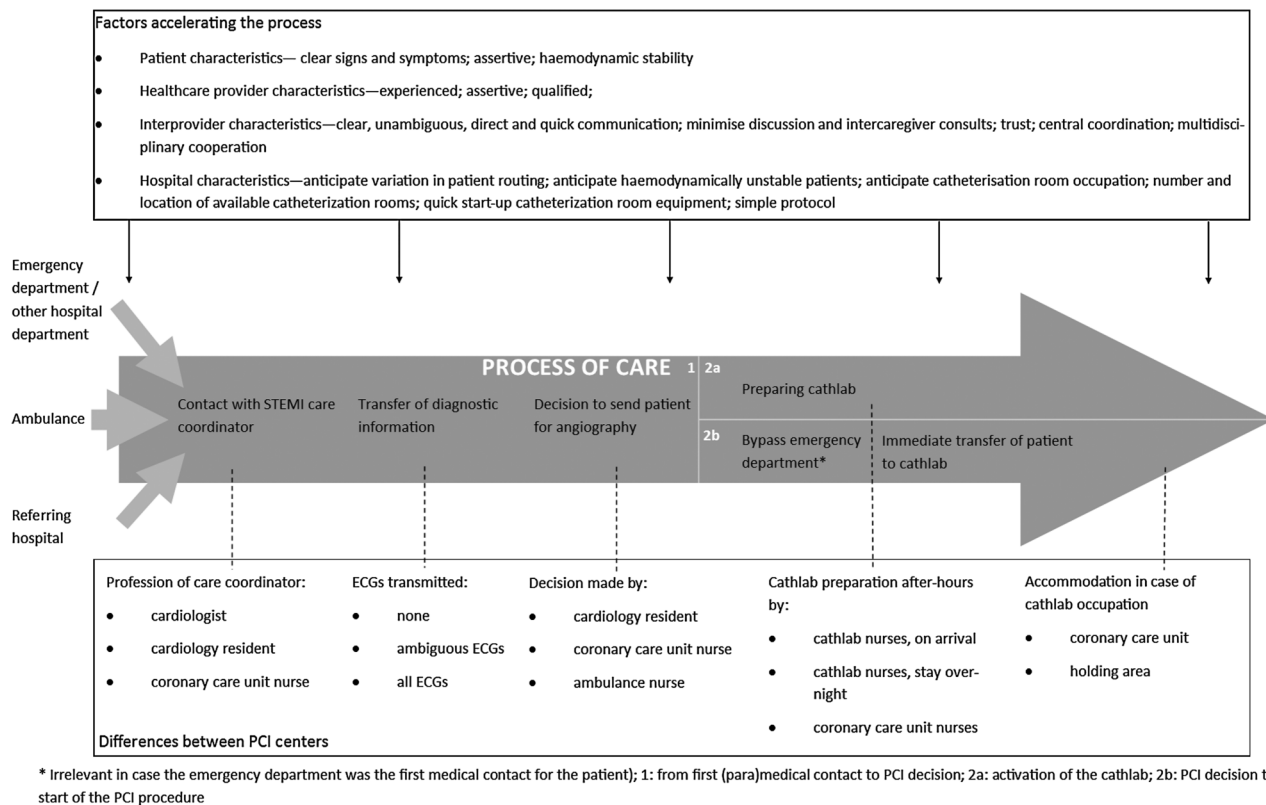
Factors accelerating the process

- Patient characteristics— clear signs and symptoms; assertive; haemodynamic stability
- Healthcare provider characteristics—experienced; assertive; qualified;
- Interprovider characteristics—clear, unambiguous, direct and quick communication; minimise discussion and intercaregiver consults; trust; central coordination; multidisciplinary cooperation
- Hospital characteristics—anticipate variation in patient routing; anticipate haemodynamically unstable patients; anticipate catheterisation room occupation; number and location of available catheterization rooms; quick start-up catheterization room equipment; simple protocol

Emergency department / other hospital department

Ambulance

Referring hospital

PROCESS OF CARE

1

Contact with STEMI care coordinator

Transfer of diagnostic information

Decision to send patient for angiography

2a

Preparing cathlab

2b

Bypass emergency department*

Immediate transfer of patient to cathlab

Profession of care coordinator:
- cardiologist
- cardiology resident
- coronary care unit nurse

ECGs transmitted:
- none
- ambiguous ECGs
- all ECGs

Decision made by:
- cardiology resident
- coronary care unit nurse
- ambulance nurse

Cathlab preparation after-hours by:
- cathlab nurses, on arrival
- cathlab nurses, stay overnight
- coronary care unit nurses

Accommodation in case of cathlab occupation
- coronary care unit
- holding area

Differences between PCI centers

* Irrelevant in case the emergency department was the first medical contact for the patient); 1: from first (para)medical contact to PCI decision; 2a: activation of the cathlab; 2b: PCI decision t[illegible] start of the PCI procedure